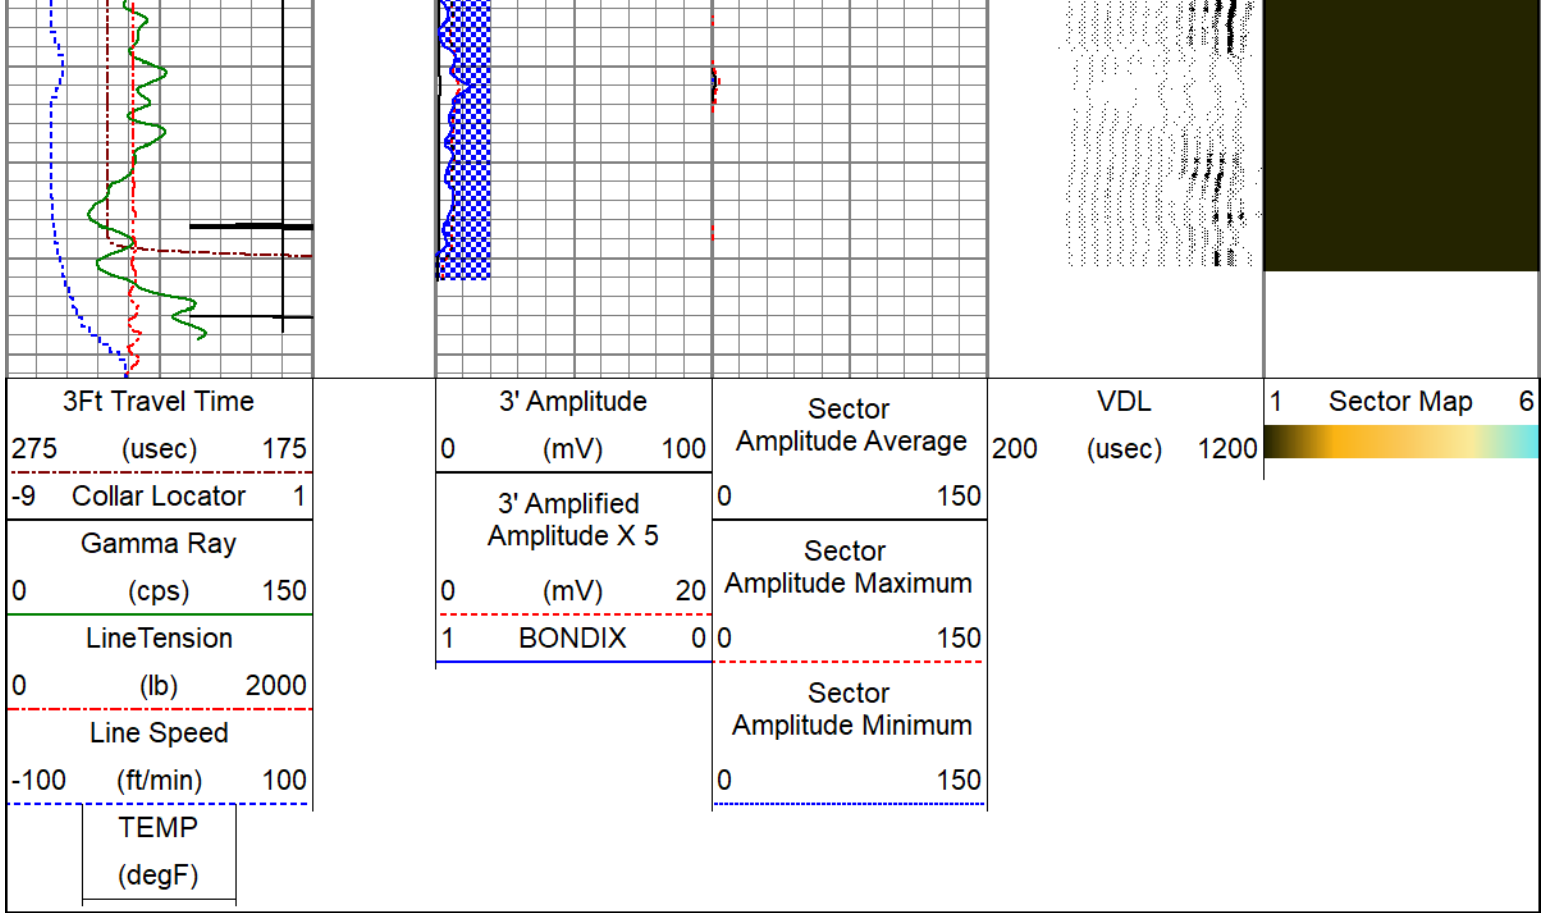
| 3Ft Travel Time | | 3' Amplitude | Sector Amplitude Average | VDL | 1 Sector Map 6 |
|---|---|---|---|---|---|
| 275 (usec) 175 | | 0 (mV) 100 | 0 150 | 200 (usec) 1200 | |
| -9 Collar Locator 1 | | 3' Amplified Amplitude X 5 | Sector Amplitude Maximum | | |
| Gamma Ray | | 0 (mV) 20 | 0 150 | | |
| 0 (cps) 150 | | 1 BONDIX 0 | Sector Amplitude Minimum | | |
| LineTension | | | 0 150 | | |
| 0 (lb) 2000 | | | | | |
| Line Speed | | | | | |
| -100 (ft/min) 100 | | | | | |
| TEMP (degF) | | | | | |